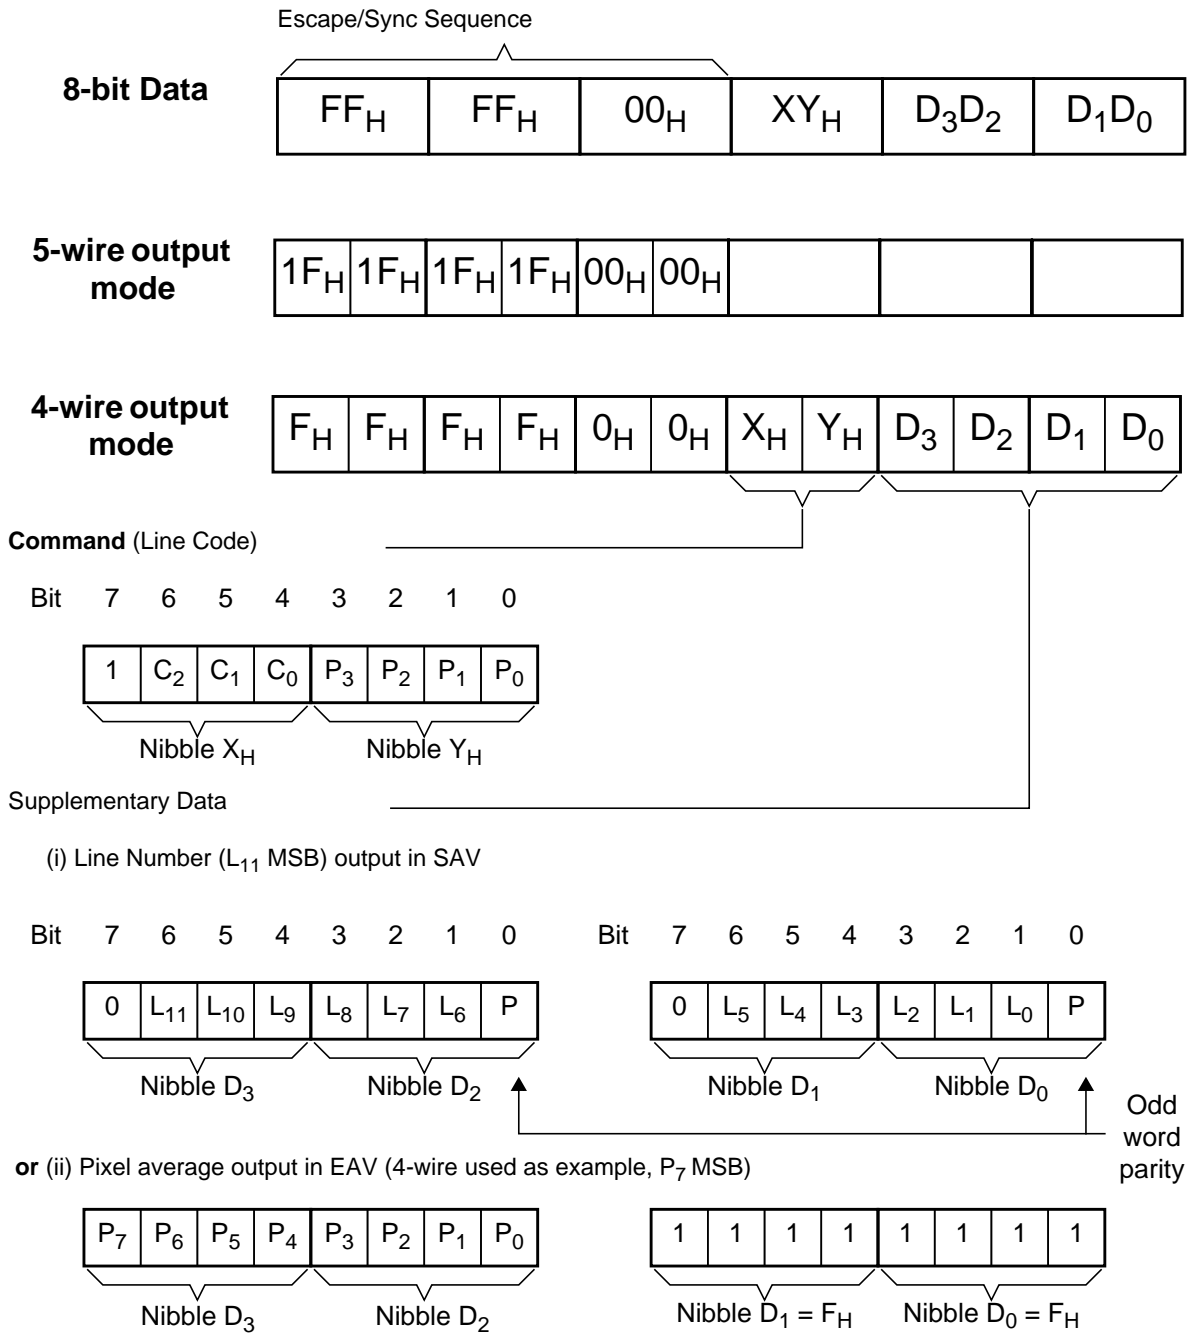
Escape/Sync Sequence

**8-bit Data**

| $FF_H$ | $FF_H$ | $00_H$ | $XY_H$ | $D_3D_2$ | $D_1D_0$ |
|---|---|---|---|---|---|

**5-wire output mode**

| $1F_H$ | $1F_H$ | $1F_H$ | $1F_H$ | $00_H$ | $00_H$ | | | |
|---|---|---|---|---|---|---|---|---|

**4-wire output mode**

| $F_H$ | $F_H$ | $F_H$ | $F_H$ | $0_H$ | $0_H$ | $X_H$ | $Y_H$ | $D_3$ | $D_2$ | $D_1$ | $D_0$ |
|---|---|---|---|---|---|---|---|---|---|---|---|

**Command** (Line Code)

| Bit | 7 | 6 | 5 | 4 | 3 | 2 | 1 | 0 |
|---|---|---|---|---|---|---|---|---|
| | 1 | $C_2$ | $C_1$ | $C_0$ | $P_3$ | $P_2$ | $P_1$ | $P_0$ |

Nibble $X_H$ Nibble $Y_H$

Supplementary Data

(i) Line Number ($L_{11}$ MSB) output in SAV

| Bit | 7 | 6 | 5 | 4 | 3 | 2 | 1 | 0 |
|---|---|---|---|---|---|---|---|---|
| | 0 | $L_{11}$ | $L_{10}$ | $L_9$ | $L_8$ | $L_7$ | $L_6$ | P |

Nibble $D_3$ Nibble $D_2$

| Bit | 7 | 6 | 5 | 4 | 3 | 2 | 1 | 0 |
|---|---|---|---|---|---|---|---|---|
| | 0 | $L_5$ | $L_4$ | $L_3$ | $L_2$ | $L_1$ | $L_0$ | P |

Nibble $D_1$ Nibble $D_0$

Odd word parity

**or** (ii) Pixel average output in EAV (4-wire used as example, $P_7$ MSB)

| $P_7$ | $P_6$ | $P_5$ | $P_4$ | $P_3$ | $P_2$ | $P_1$ | $P_0$ |
|---|---|---|---|---|---|---|---|

Nibble $D_3$ Nibble $D_2$

| 1 | 1 | 1 | 1 | 1 | 1 | 1 | 1 |
|---|---|---|---|---|---|---|---|

Nibble $D_1 = F_H$ Nibble $D_0 = F_H$